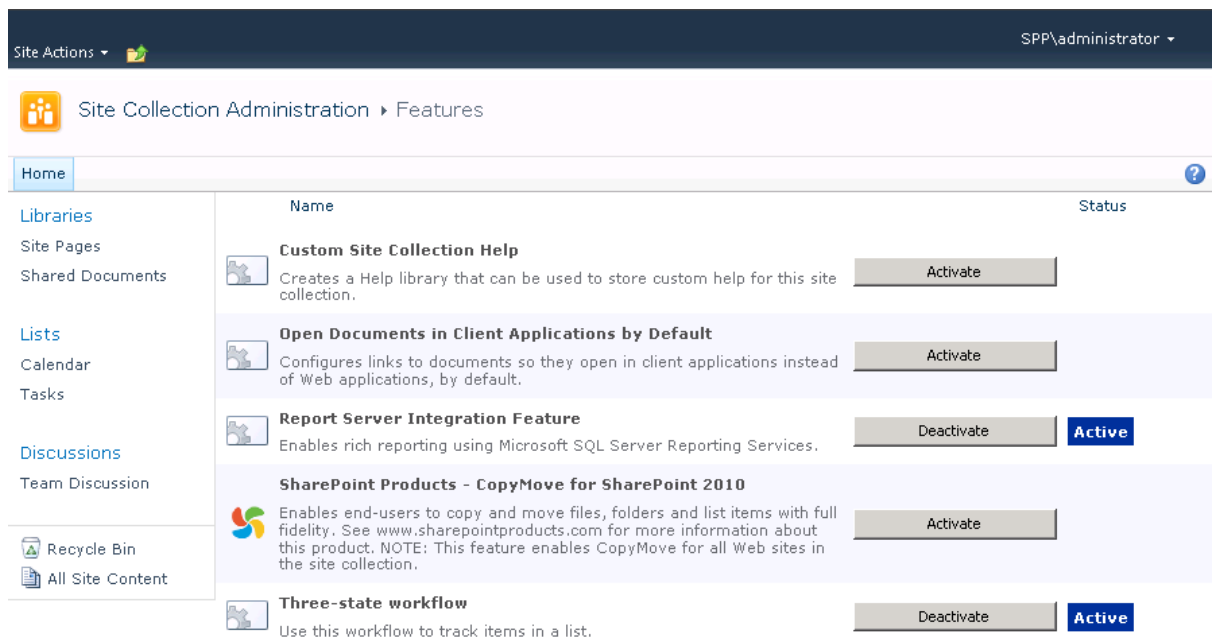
Site Actions ▾

SPP\administrator ▾

Site Collection Administration ▸ Features

Home

?

Libraries
Site Pages
Shared Documents

Lists
Calendar
Tasks

Discussions
Team Discussion

Recycle Bin
All Site Content

| Name | | Status |
|---|---|---|
| **Custom Site Collection Help** Creates a Help library that can be used to store custom help for this site collection. | Activate | |
| **Open Documents in Client Applications by Default** Configures links to documents so they open in client applications instead of Web applications, by default. | Activate | |
| **Report Server Integration Feature** Enables rich reporting using Microsoft SQL Server Reporting Services. | Deactivate | Active |
| **SharePoint Products - CopyMove for SharePoint 2010** Enables end-users to copy and move files, folders and list items with full fidelity. See www.sharepointproducts.com for more information about this product. NOTE: This feature enables CopyMove for all Web sites in the site collection. | Activate | |
| **Three-state workflow** Use this workflow to track items in a list. | Deactivate | Active |